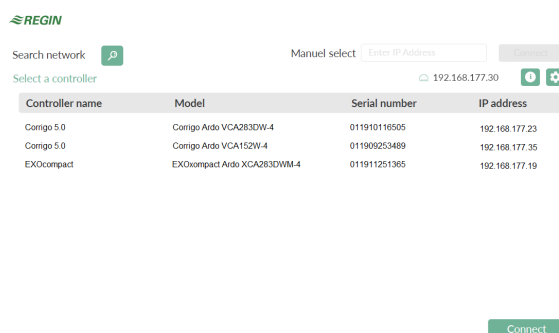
REGIN

Search network

Manuel select Enter IP Address Connect

Select a controller

192.168.177.30

| Controller name | Model | Serial number | IP address |
|---|---|---|---|
| Corrigo 5.0 | Corrigo Ardo VCA283DW-4 | 011910116505 | 192.168.177.23 |
| Corrigo 5.0 | Corrigo Ardo VCA152W-4 | 011909253489 | 192.168.177.35 |
| EXOcompact | EXOxompact Ardo XCA283DWM-4 | 011911251365 | 192.168.177.19 |

Connect